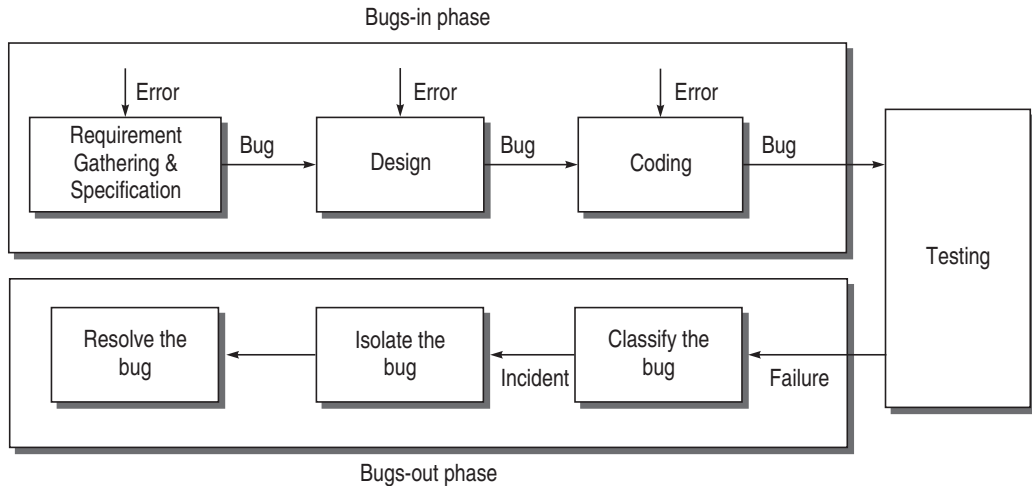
Bugs-in phase

Error

Requirement Gathering & Specification

Bug

Error

Design

Bug

Error

Coding

Bug

Testing

Resolve the bug

Isolate the bug

Incident

Classify the bug

Failure

Bugs-out phase